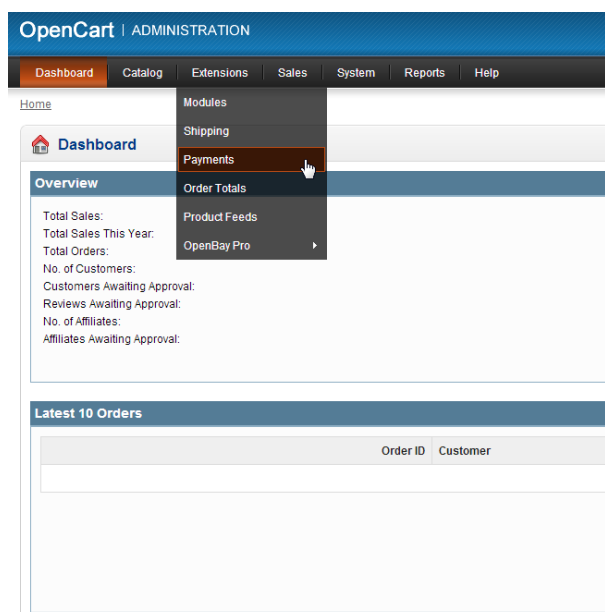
OpenCart | ADMINISTRATION

Dashboard Catalog Extensions Sales System Reports Help

Modules
Shipping
Payments
Order Totals
Product Feeds
OpenBay Pro

Home

Dashboard

Overview

Total Sales:
Total Sales This Year:
Total Orders:
No. of Customers:
Customers Awaiting Approval:
Reviews Awaiting Approval:
No. of Affiliates:
Affiliates Awaiting Approval:

Latest 10 Orders

| Order ID | Customer |
|---|---|
| | |